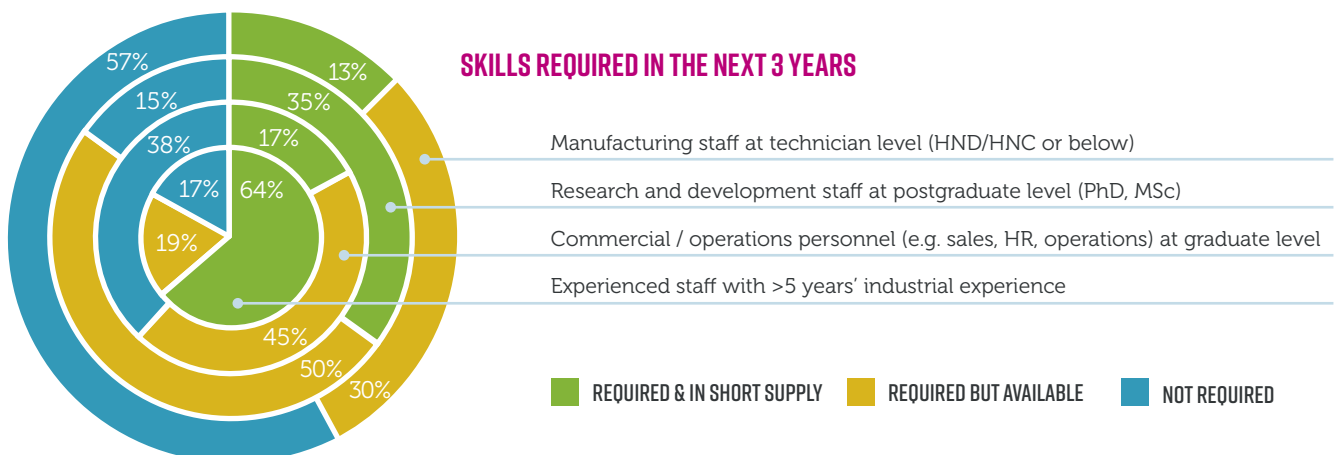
SKILLS REQUIRED IN THE NEXT 3 YEARS

57%
13%
15%
35%
38%
17%
17%
64%
19%
45%
50%
30%

Manufacturing staff at technician level (HND/HNC or below)

Research and development staff at postgraduate level (PhD, MSc)

Commercial / operations personnel (e.g. sales, HR, operations) at graduate level

Experienced staff with >5 years' industrial experience

REQUIRED & IN SHORT SUPPLY
REQUIRED BUT AVAILABLE
NOT REQUIRED